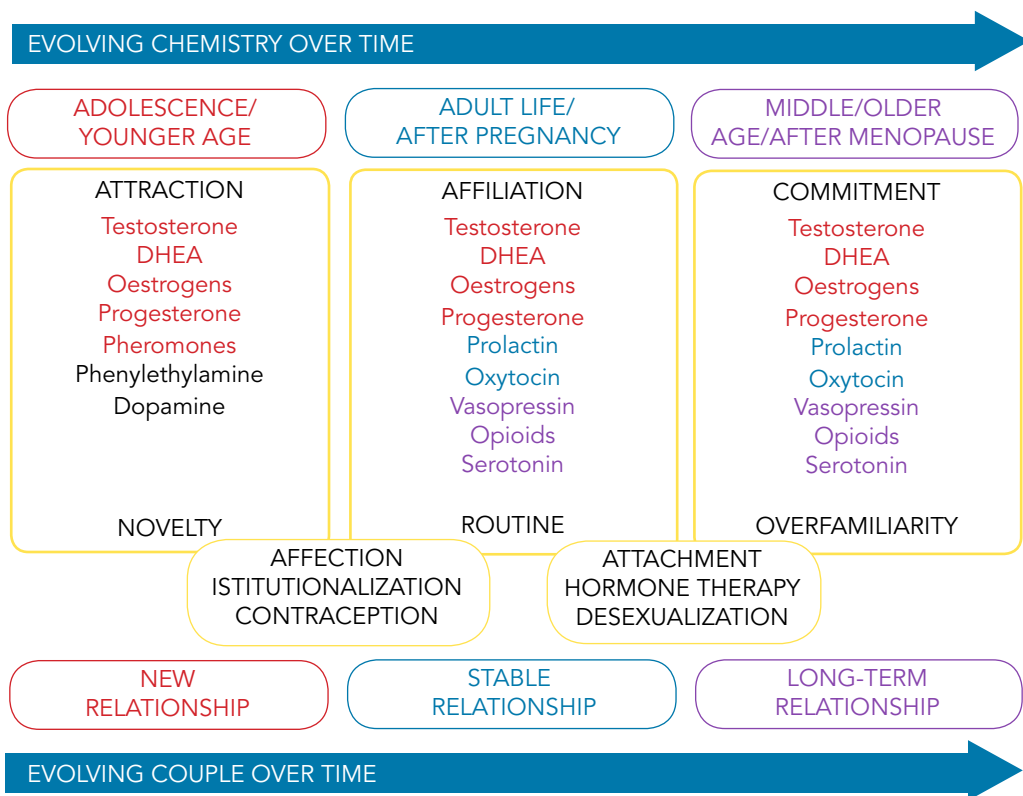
EVOLVING CHEMISTRY OVER TIME

ADOLESCENCE/ YOUNGER AGE

ADULT LIFE/ AFTER PREGNANCY

MIDDLE/OLDER AGE/AFTER MENOPAUSE

ATTRACTION
Testosterone
DHEA
Oestrogens
Progesterone
Pheromones
Phenylethylamine
Dopamine

NOVELTY

AFFILIATION
Testosterone
DHEA
Oestrogens
Progesterone
Prolactin
Oxytocin
Vasopressin
Opioids
Serotonin

ROUTINE

COMMITMENT
Testosterone
DHEA
Oestrogens
Progesterone
Prolactin
Oxytocin
Vasopressin
Opioids
Serotonin

OVERFAMILIARITY

AFFECTION
ISTITUTIONALIZATION
CONTRACEPTION

ATTACHMENT
HORMONE THERAPY
DESEXUALIZATION

NEW RELATIONSHIP

STABLE RELATIONSHIP

LONG-TERM RELATIONSHIP

EVOLVING COUPLE OVER TIME